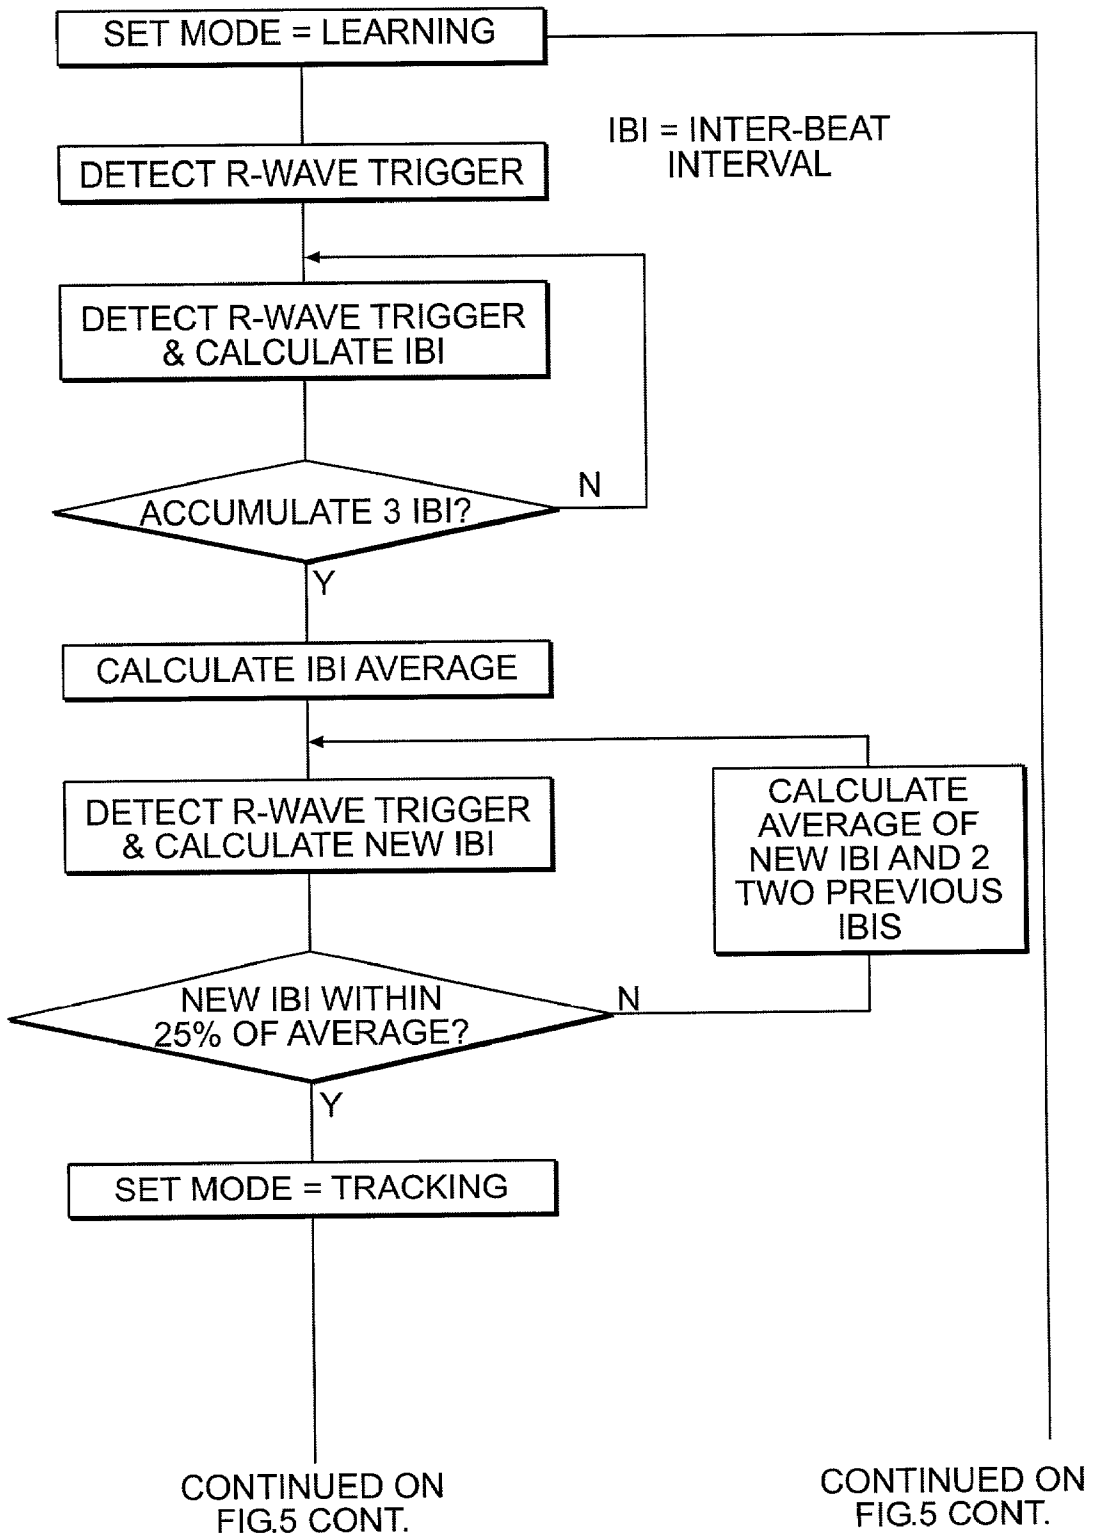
SET MODE = LEARNING

IBI = INTER-BEAT INTERVAL

DETECT R-WAVE TRIGGER

DETECT R-WAVE TRIGGER & CALCULATE IBI

ACCUMULATE 3 IBI?

N

Y

CALCULATE IBI AVERAGE

DETECT R-WAVE TRIGGER & CALCULATE NEW IBI

CALCULATE AVERAGE OF NEW IBI AND 2 TWO PREVIOUS IBIS

NEW IBI WITHIN 25% OF AVERAGE?

N

Y

SET MODE = TRACKING

CONTINUED ON FIG.5 CONT.

CONTINUED ON FIG.5 CONT.